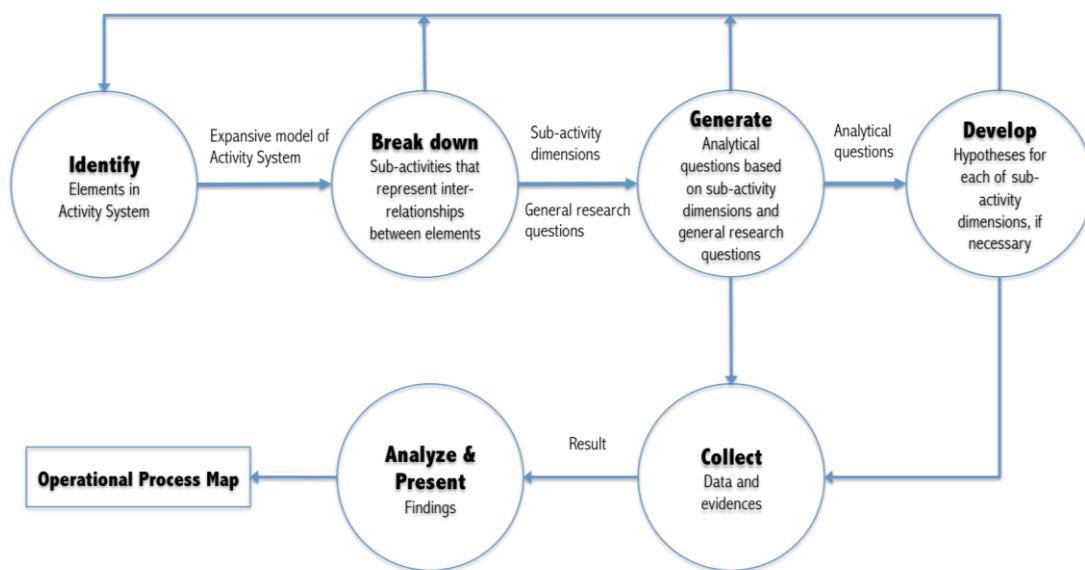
Identify
Elements in Activity System

Expansive model of Activity System

Break down
Sub-activities that represent interrelationships between elements

Sub-activity dimensions

General research questions

Generate
Analytical questions based on sub-activity dimensions and general research questions

Analytical questions

Develop
Hypotheses for each of sub-activity dimensions, if necessary

Collect
Data and evidences

Result

Analyze & Present
Findings

Operational Process Map